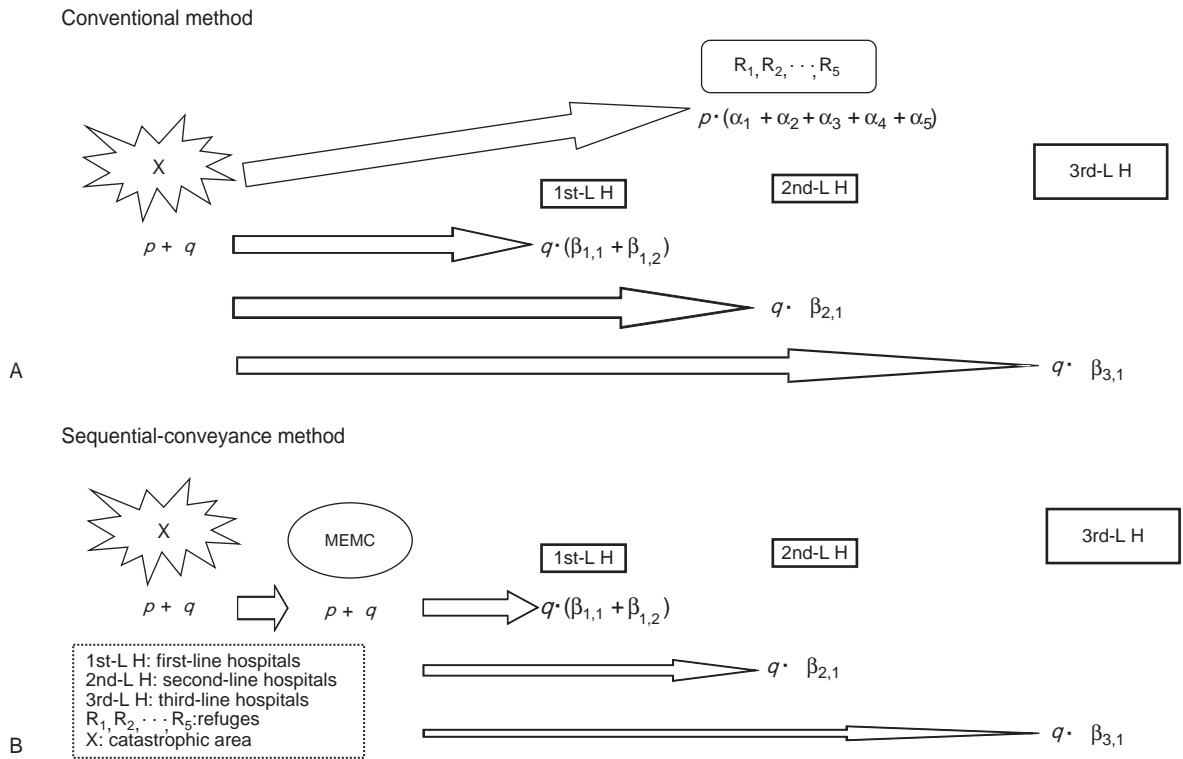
Conventional method

$R_1, R_2, \cdots, R_5$

$p \cdot (\alpha_1 + \alpha_2 + \alpha_3 + \alpha_4 + \alpha_5)$

X

1st-L H

2nd-L H

3rd-L H

$p + q$

$q \cdot (\beta_{1,1} + \beta_{1,2})$

$q \cdot \beta_{2,1}$

A

$q \cdot \beta_{3,1}$

Sequential-conveyance method

X

MEMC

1st-L H

2nd-L H

3rd-L H

$p + q$

$p + q$

$q \cdot (\beta_{1,1} + \beta_{1,2})$

1st-L H: first-line hospitals
2nd-L H: second-line hospitals
3rd-L H: third-line hospitals
$R_1, R_2, \cdots R_5$:refuges
X: catastrophic area

$q \cdot \beta_{2,1}$

B

$q \cdot \beta_{3,1}$